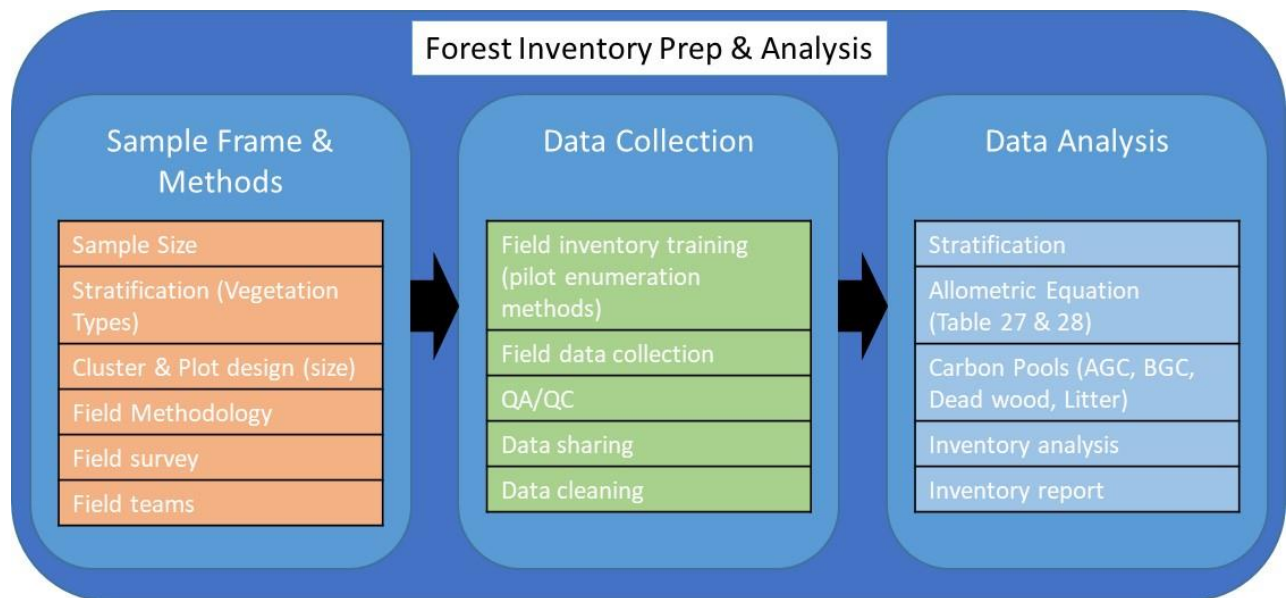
Forest Inventory Prep & Analysis

Sample Frame & Methods

Sample Size

Stratification (Vegetation Types)

Cluster & Plot design (size)

Field Methodology

Field survey

Field teams

Data Collection

Field inventory training (pilot enumeration methods)

Field data collection

QA/QC

Data sharing

Data cleaning

Data Analysis

Stratification

Allometric Equation (Table 27 & 28)

Carbon Pools (AGC, BGC, Dead wood, Litter)

Inventory analysis

Inventory report